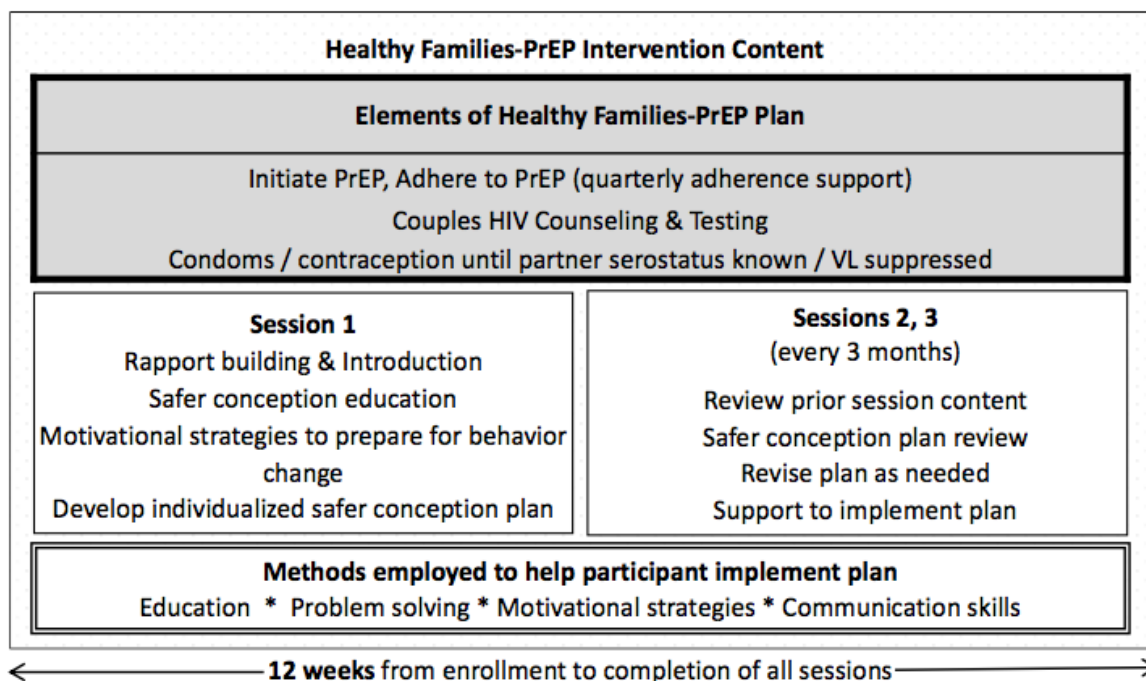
Healthy Families-PrEP Intervention Content

Elements of Healthy Families-PrEP Plan

Initiate PrEP, Adhere to PrEP (quarterly adherence support)
Couples HIV Counseling & Testing
Condoms / contraception until partner serostatus known / VL suppressed

Session 1
Rapport building & Introduction
Safer conception education
Motivational strategies to prepare for behavior change
Develop individualized safer conception plan

Sessions 2, 3
(every 3 months)
Review prior session content
Safer conception plan review
Revise plan as needed
Support to implement plan

Methods employed to help participant implement plan
Education * Problem solving * Motivational strategies * Communication skills

12 weeks from enrollment to completion of all sessions